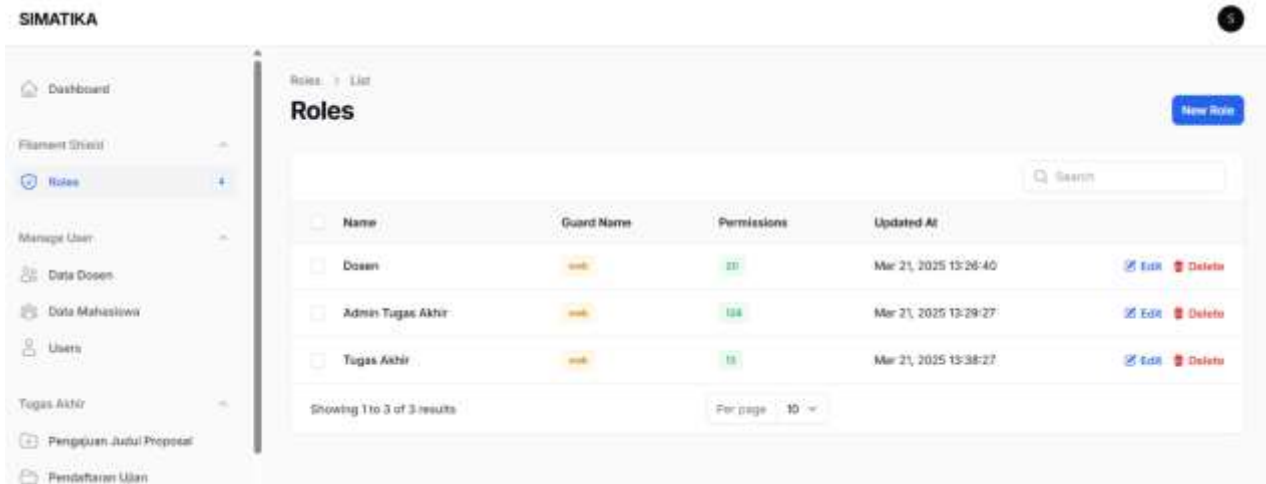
SIMATIKA

S

Dashboard

Filament Shield

Roles 4

Manage User

Data Dosen

Data Mahasiswa

Users

Tugas Akhir

Pengajuan Judul Proposal

Pendaftaran Ujian

Roles > List

Roles

New Role

Search

| Name | Guard Name | Permissions | Updated At | |
|---|---|---|---|---|
| Dosen | web | 20 | Mar 21, 2025 13:26:40 | Edit Delete |
| Admin Tugas Akhir | web | 124 | Mar 21, 2025 13:29:27 | Edit Delete |
| Tugas Akhir | web | 13 | Mar 21, 2025 13:38:27 | Edit Delete |

Showing 1 to 3 of 3 results

Per page 10